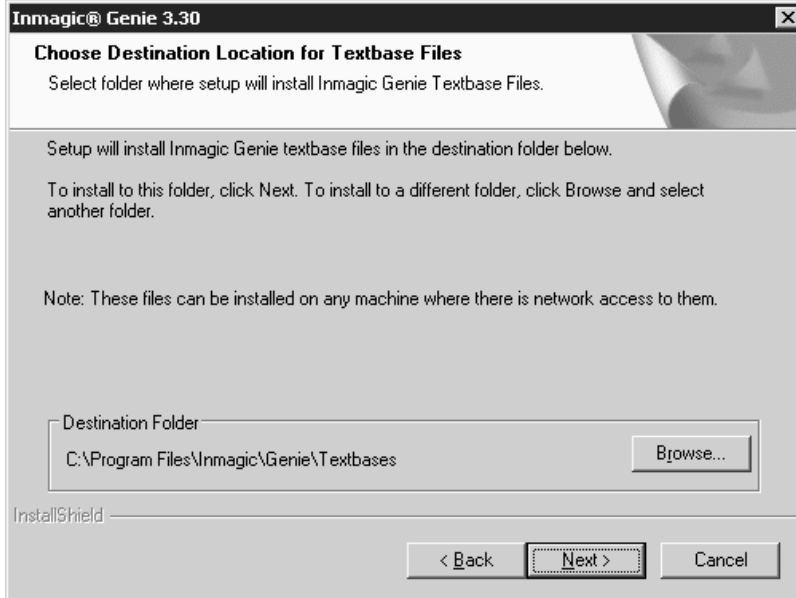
Inmagic® Genie 3.30

Choose Destination Location for Textbase Files

Select folder where setup will install Inmagic Genie Textbase Files.

Setup will install Inmagic Genie textbase files in the destination folder below.

To install to this folder, click Next. To install to a different folder, click Browse and select another folder.

Note: These files can be installed on any machine where there is network access to them.

Destination Folder

C:\Program Files\Inmagic\Genie\Textbases

Browse...

InstallShield

< Back

Next >

Cancel